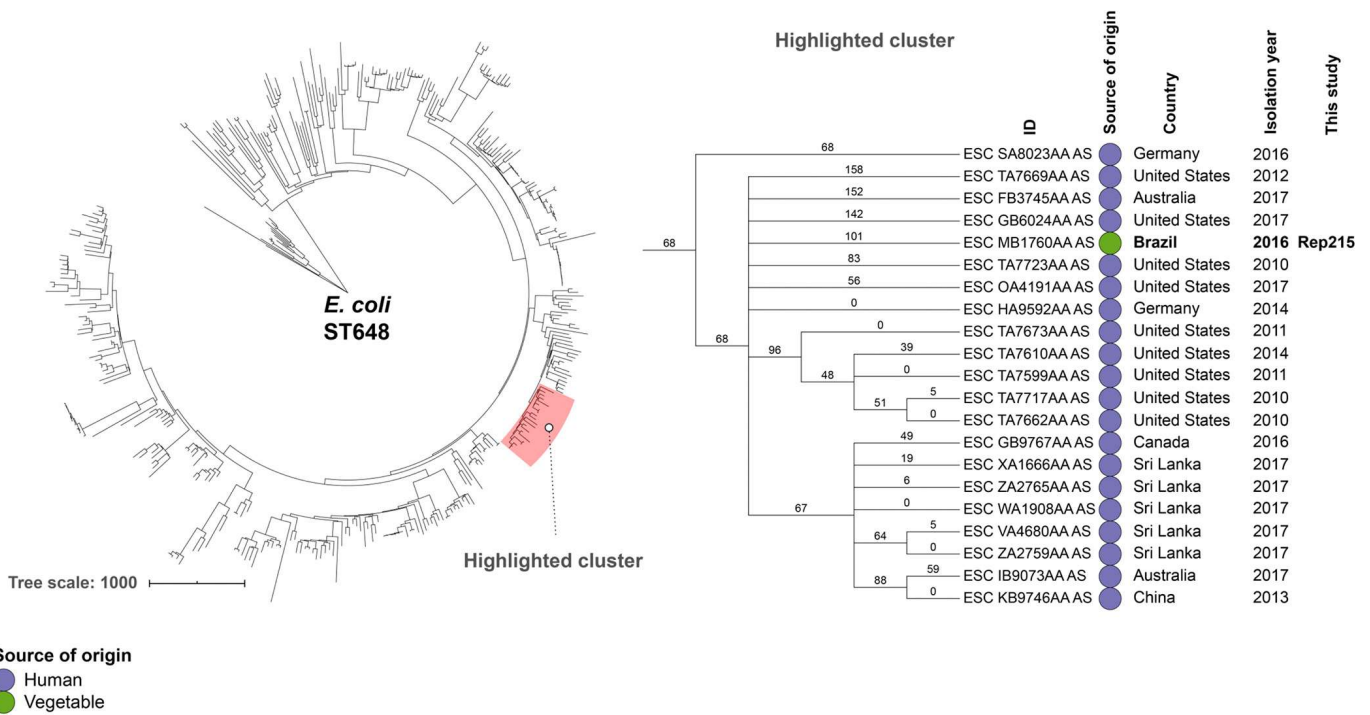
E. coli
ST648

Tree scale: 1000

Highlighted cluster

Source of origin
Human
Vegetable

Highlighted cluster

| ID | Source of origin | Country | Isolation year | This study |
|---|---|---|---|---|
| ESC SA8023AA AS | | Germany | 2016 | |
| ESC TA7669AA AS | | United States | 2012 | |
| ESC FB3745AA AS | | Australia | 2017 | |
| ESC GB6024AA AS | | United States | 2017 | |
| ESC MB1760AA AS | | Brazil | 2016 | Rep215 |
| ESC TA7723AA AS | | United States | 2010 | |
| ESC OA4191AA AS | | United States | 2017 | |
| ESC HA9592AA AS | | Germany | 2014 | |
| ESC TA7673AA AS | | United States | 2011 | |
| ESC TA7610AA AS | | United States | 2014 | |
| ESC TA7599AA AS | | United States | 2011 | |
| ESC TA7717AA AS | | United States | 2010 | |
| ESC TA7662AA AS | | United States | 2010 | |
| ESC GB9767AA AS | | Canada | 2016 | |
| ESC XA1666AA AS | | Sri Lanka | 2017 | |
| ESC ZA2765AA AS | | Sri Lanka | 2017 | |
| ESC WA1908AA AS | | Sri Lanka | 2017 | |
| ESC VA4680AA AS | | Sri Lanka | 2017 | |
| ESC ZA2759AA AS | | Sri Lanka | 2017 | |
| ESC IB9073AA AS | | Australia | 2017 | |
| ESC KB9746AA AS | | China | 2013 | |

68 68 158 152 142 101 83 56 0 68 0 96 39 48 0 5 51 0 49 19 6 0 67 5 64 0 59 88 0